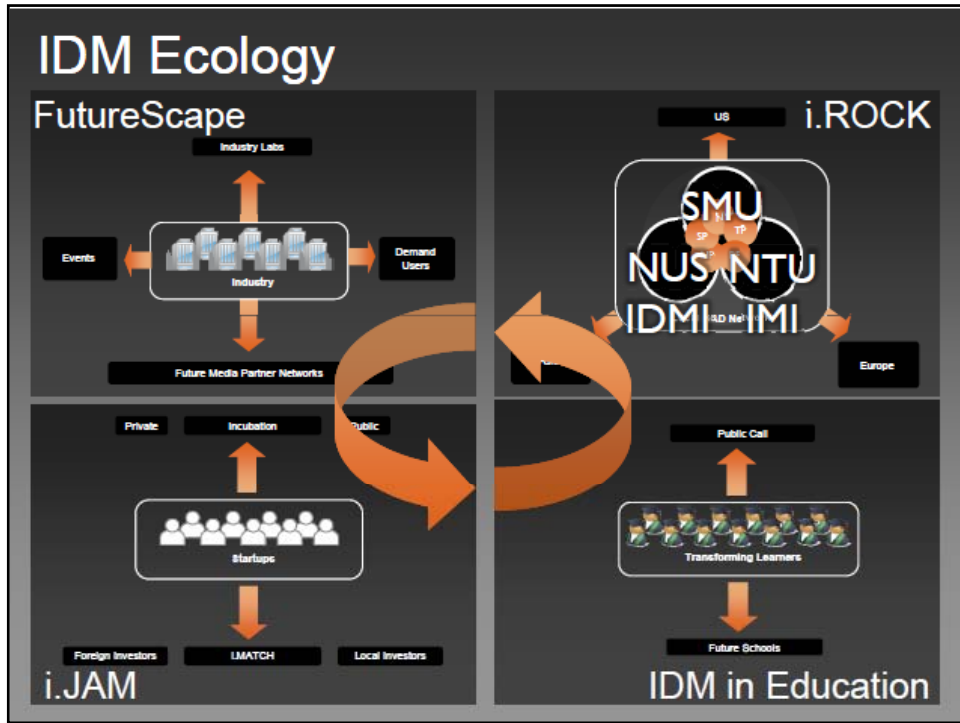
IDM Ecology

FutureScape

Industry Labs

Events

Industry

Demand Users

Future Media Partner Networks

i.ROCK

US

SMU

NUS

NTU

SP

TP

NP

IDMI

IMI

R&D Net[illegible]

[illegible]

Europe

Private

Incubation

Public

Startups

Foreign Investors

i.MATCH

Local Investors

i.JAM

Public Call

Transforming Learners

Future Schools

IDM in Education